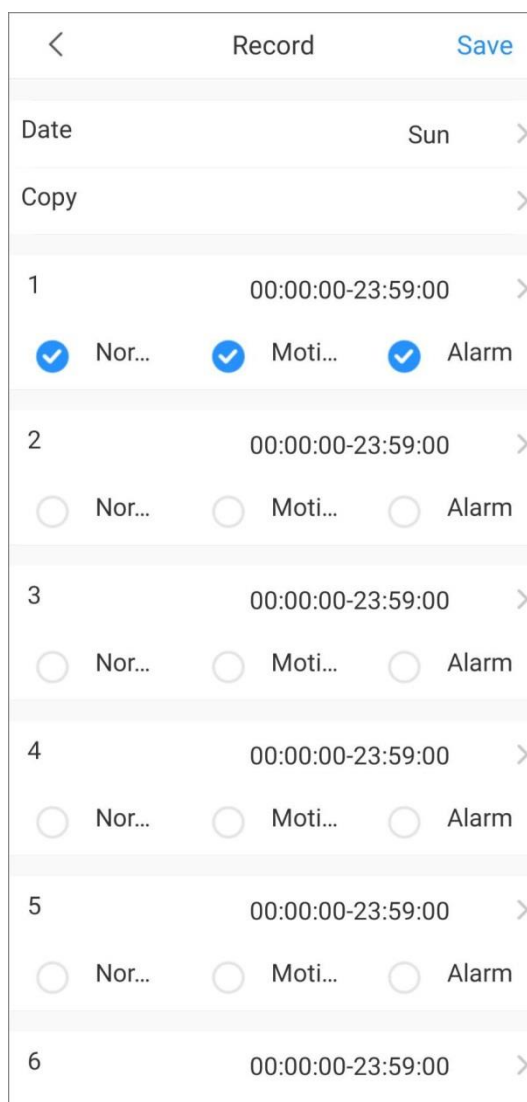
<

Record

Save

Date

Sun

Copy

1

00:00:00-23:59:00

Nor...

Moti...

Alarm

2

00:00:00-23:59:00

Nor...

Moti...

Alarm

3

00:00:00-23:59:00

Nor...

Moti...

Alarm

4

00:00:00-23:59:00

Nor...

Moti...

Alarm

5

00:00:00-23:59:00

Nor...

Moti...

Alarm

6

00:00:00-23:59:00